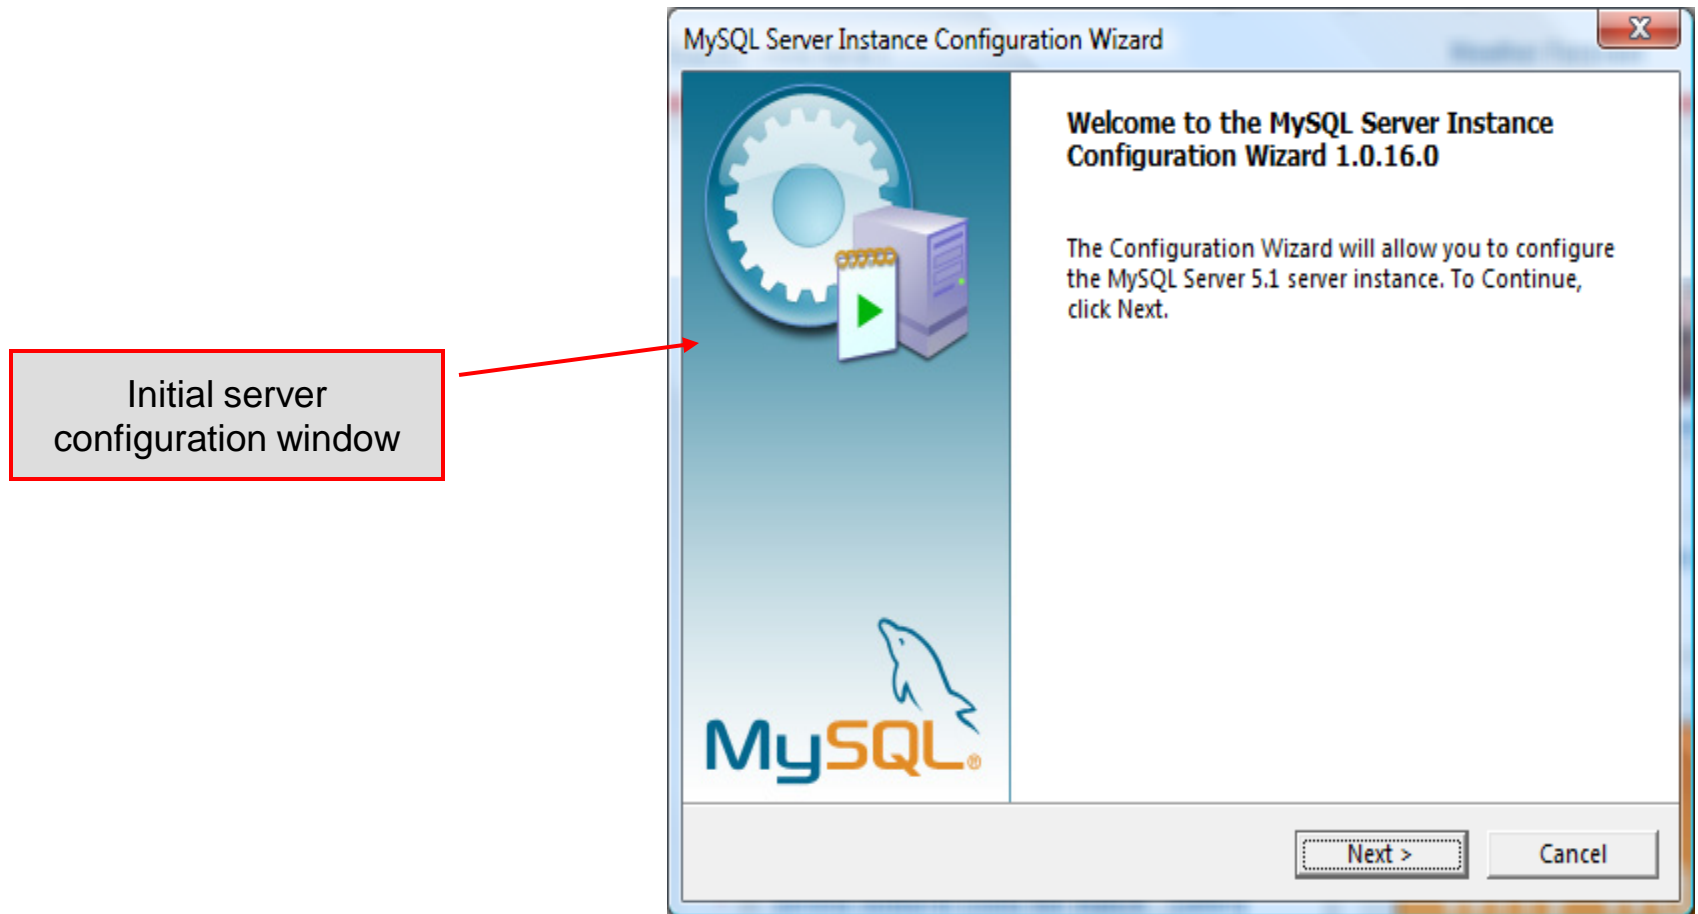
Initial server configuration window

MySQL Server Instance Configuration Wizard

X

Welcome to the MySQL Server Instance Configuration Wizard 1.0.16.0

The Configuration Wizard will allow you to configure the MySQL Server 5.1 server instance. To Continue, click Next.

MySQL®

Next >

Cancel